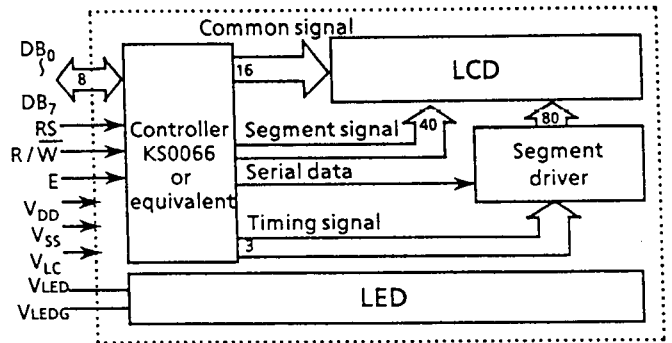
Common signal

$DB_0$
$\wr$
$DB_7$

8

16

LCD

RS

$R/\overline{W}$

E

$V_{DD}$

$V_{SS}$

$V_{LC}$

VLED

VLEDG

Controller KS0066 or equivalent

Segment signal

40

80

Serial data

Segment driver

Timing signal

3

LED